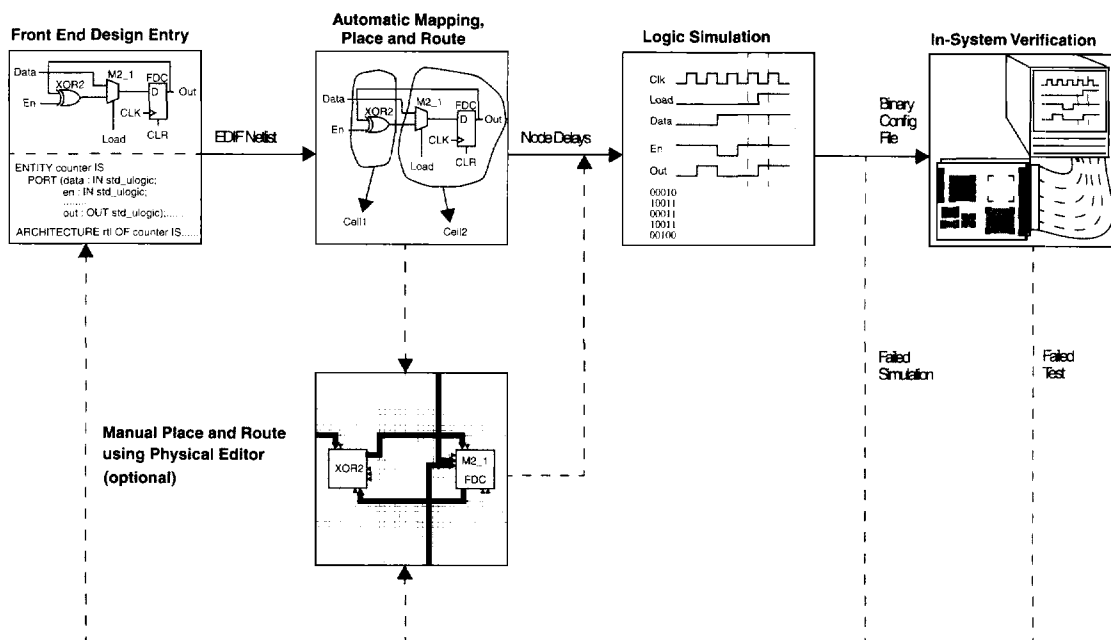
Front End Design Entry

Data
XOR2
M2_1
FDC
D
Out
En
CLK
Load
CLR

ENTITY counter IS
PORT (data : IN std_ulogic;
en : IN std_ulogic;
.......
out : OUT std_ulogic);.....
ARCHITECTURE rtl OF counter IS.....

EDIF Netlist

Automatic Mapping, Place and Route

Data
XOR2
M2_1
FDC
D
Out
En
CLK
Load
CLR
Cell1
Cell2

Node Delays

Logic Simulation

Clk
Load
Data
En
Out
00010
10011
00011
10011
00100

Binary Config File

In-System Verification

Manual Place and Route using Physical Editor (optional)

XOR2
M2_1
FDC

Failed Simulation

Failed Test